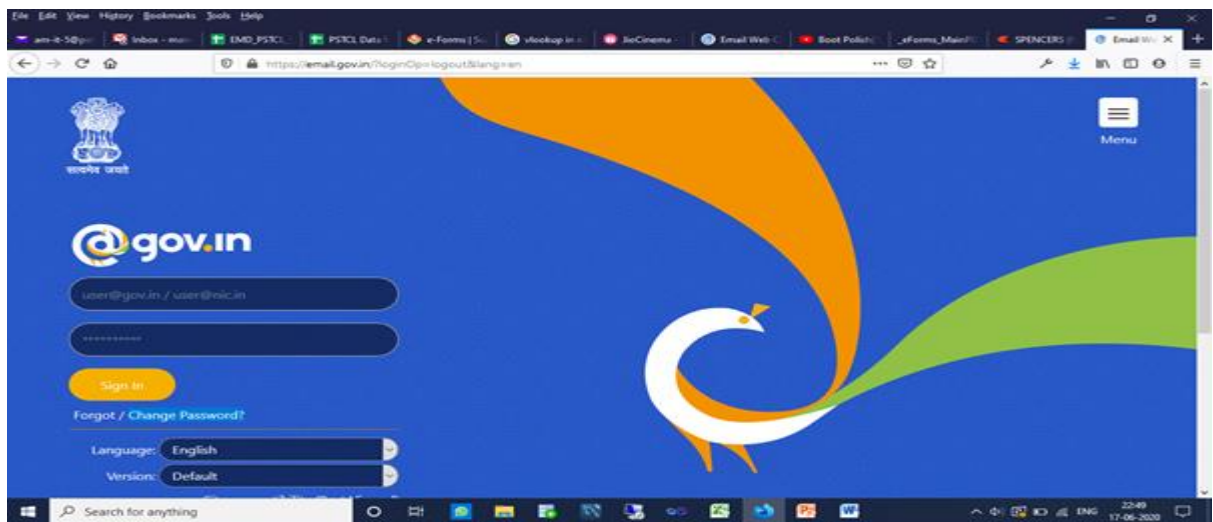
File Edit View History Bookmarks Tools Help

am-it-5@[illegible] | Inbox - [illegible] | EMD_PSTCL | PSTCL Data | e-Forms | S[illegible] | vlookup in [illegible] | JioCinema | Email Web C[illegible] | Boot Polish | _eForms_MainP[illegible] | SPENCERS | Email W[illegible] ×

https://email.gov.in/?loginOp=logout&lang=en

सत्यमेव जयते

Menu

@gov.in

user@gov.in / user@nic.in

••••••••••

Sign In

Forgot / Change Password?

Language: English

Version: Default

Search for anything

ENG 22:49 17-06-2020